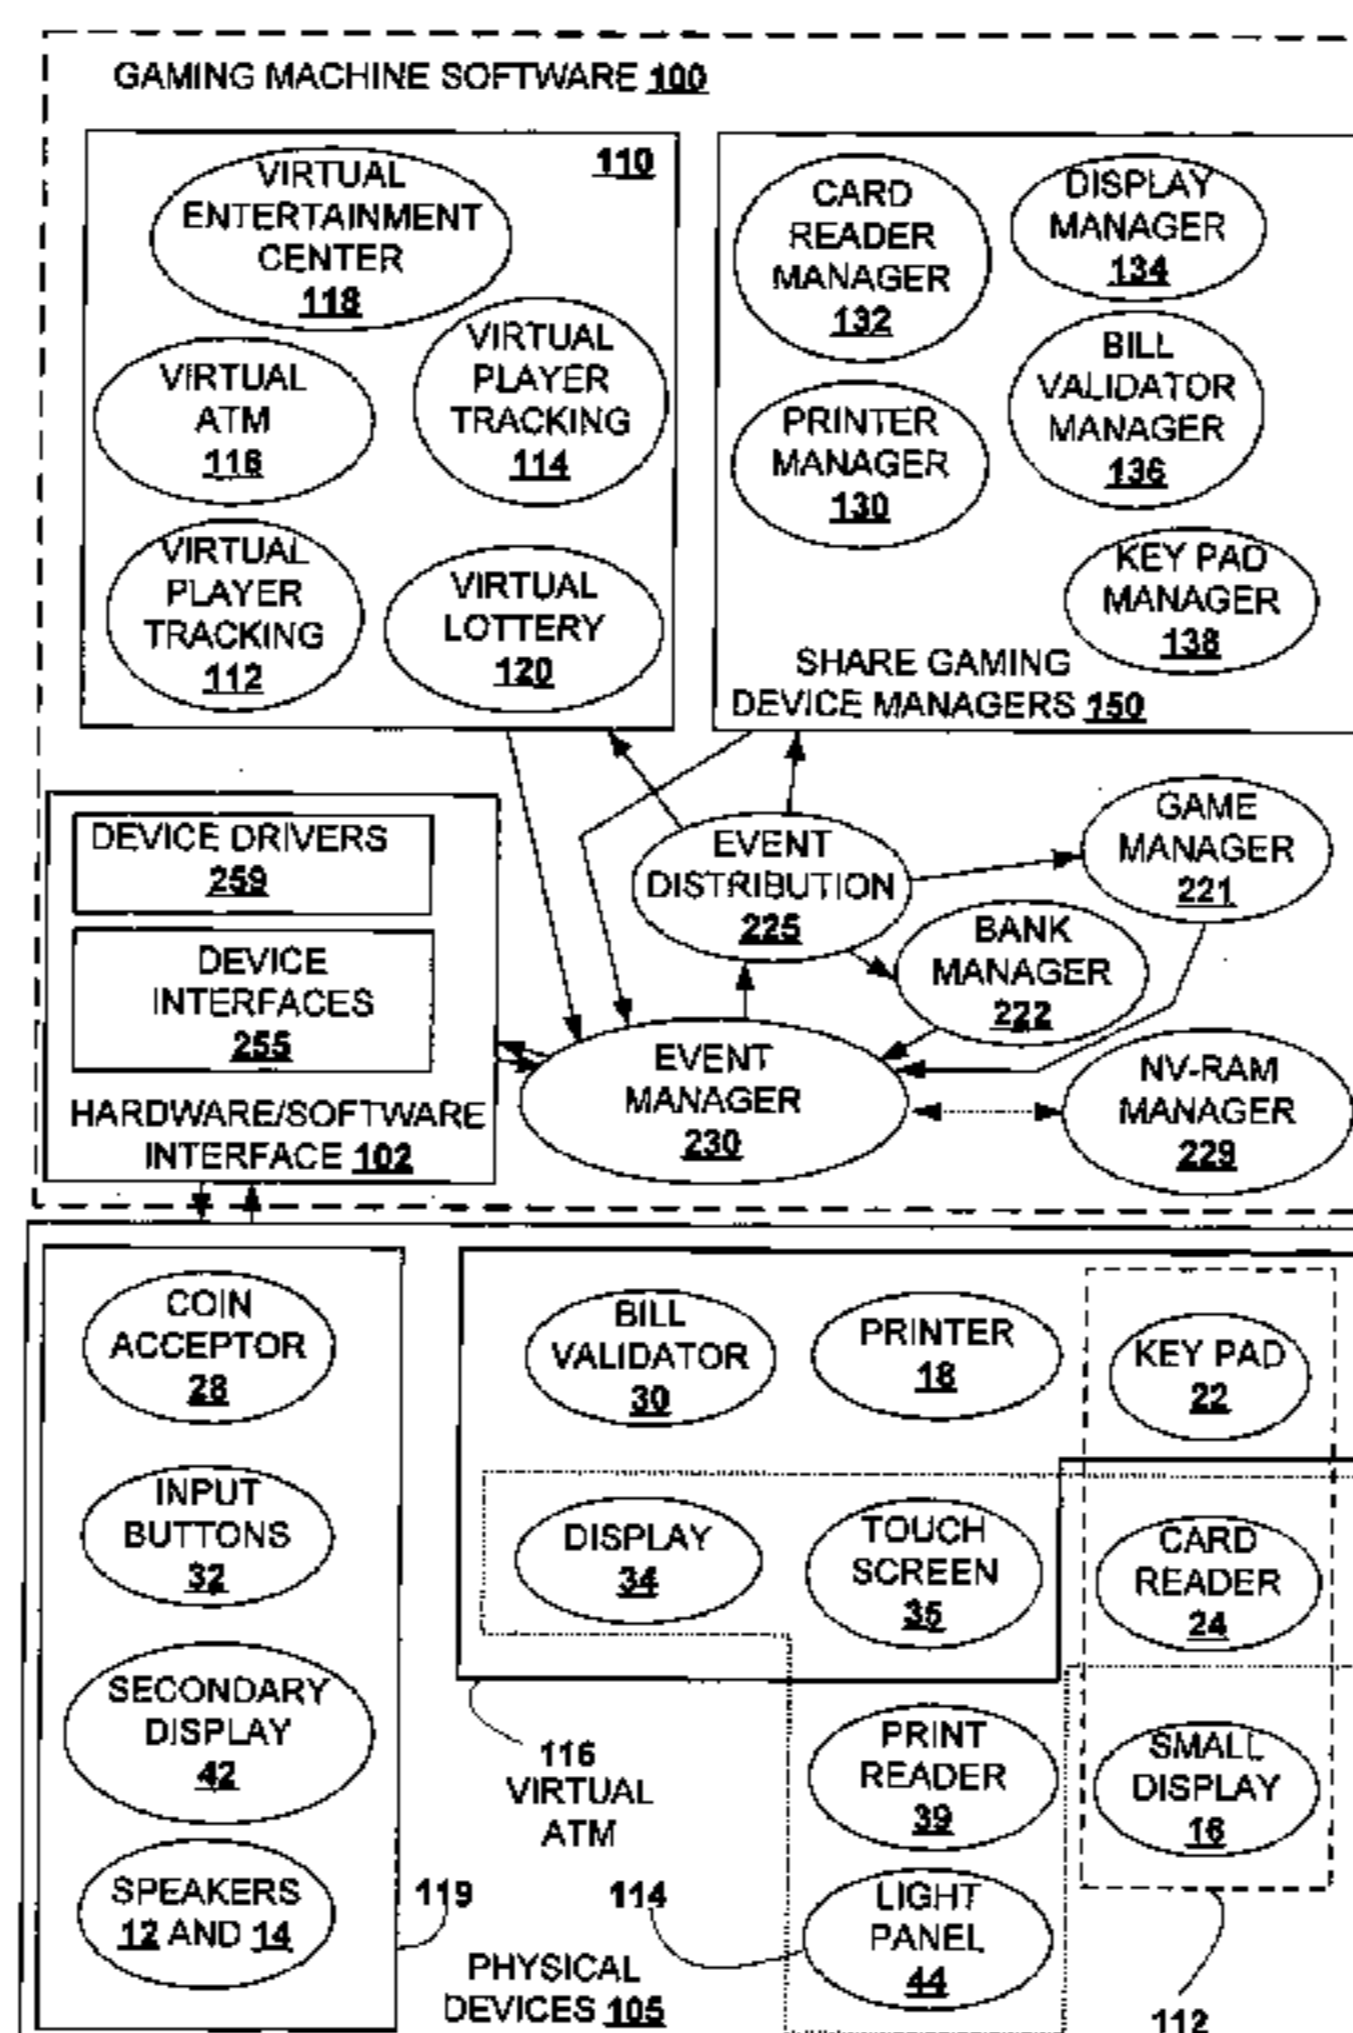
GAMING MACHINE SOFTWARE 100

110

VIRTUAL ENTERTAINMENT CENTER 118

VIRTUAL ATM 116

VIRTUAL PLAYER TRACKING 114

VIRTUAL PLAYER TRACKING 112

VIRTUAL LOTTERY 120

CARD READER MANAGER 132

DISPLAY MANAGER 134

BILL VALIDATOR MANAGER 136

PRINTER MANAGER 130

KEY PAD MANAGER 138

SHARE GAMING DEVICE MANAGERS 150

DEVICE DRIVERS 259

DEVICE INTERFACES 255

HARDWARE/SOFTWARE INTERFACE 102

EVENT DISTRIBUTION 225

GAME MANAGER 221

BANK MANAGER 222

EVENT MANAGER 230

NV-RAM MANAGER 229

COIN ACCEPTOR 28

INPUT BUTTONS 32

SECONDARY DISPLAY 42

SPEAKERS 12 AND 14

BILL VALIDATOR 30

PRINTER 18

KEY PAD 22

DISPLAY 34

TOUCH SCREEN 35

CARD READER 24

116 VIRTUAL ATM

PRINT READER 39

SMALL DISPLAY 16

119

114

LIGHT PANEL 44

PHYSICAL DEVICES 105

112